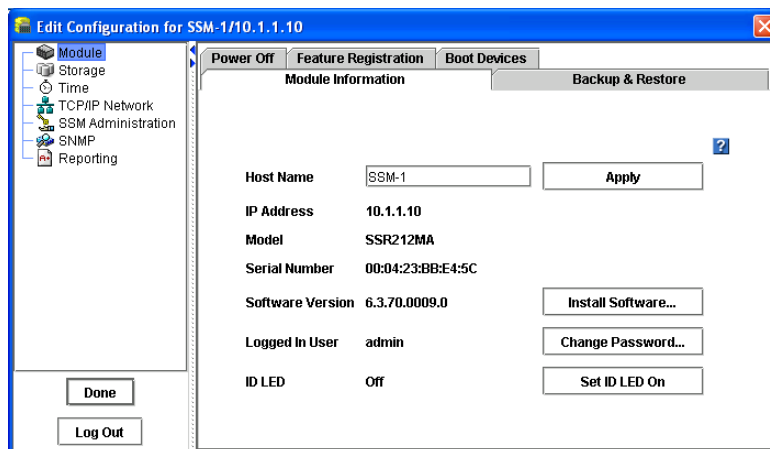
Edit Configuration for SSM-1/10.1.1.10

Module
Storage
Time
TCP/IP Network
SSM Administration
SNMP
Reporting

Done

Log Out

Power Off | Feature Registration | Boot Devices
Module Information | Backup & Restore

?

Host Name SSM-1 Apply

IP Address 10.1.1.10

Model SSR212MA

Serial Number 00:04:23:BB:E4:5C

Software Version 6.3.70.0009.0 Install Software...

Logged In User admin Change Password...

ID LED Off Set ID LED On